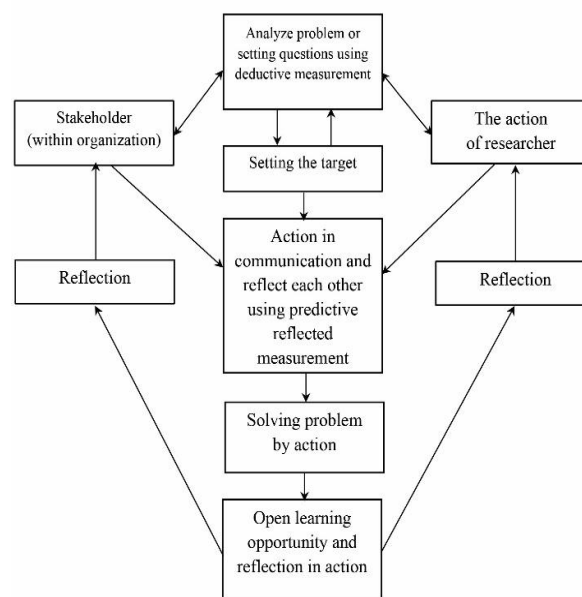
Analyze problem or setting questions using deductive measurement

Stakeholder (within organization)

The action of researcher

Setting the target

Action in communication and reflect each other using predictive reflected measurement

Reflection

Reflection

Solving problem by action

Open learning opportunity and reflection in action